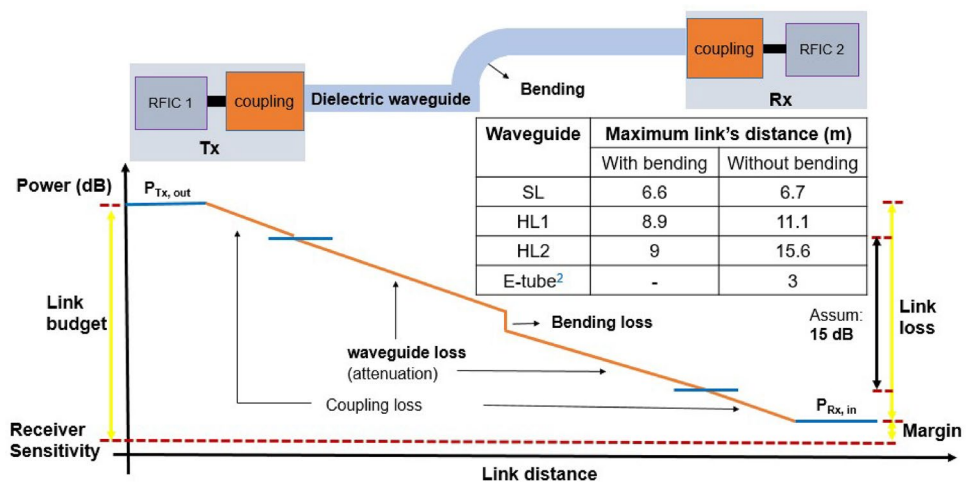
coupling

RFIC 2

RFIC 1

coupling

Dielectric waveguide

Bending

Tx

Rx

| Waveguide | Maximum link's distance (m) | |
|---|---|---|
| | With bending | Without bending |
| SL | 6.6 | 6.7 |
| HL1 | 8.9 | 11.1 |
| HL2 | 9 | 15.6 |
| E-tube$^2$ | - | 3 |

Power (dB)

$P_{Tx, out}$

Link budget

Bending loss

Assum: 15 dB

Link loss

waveguide loss (attenuation)

Coupling loss

$P_{Rx, in}$

Margin

Receiver Sensitivity

Link distance